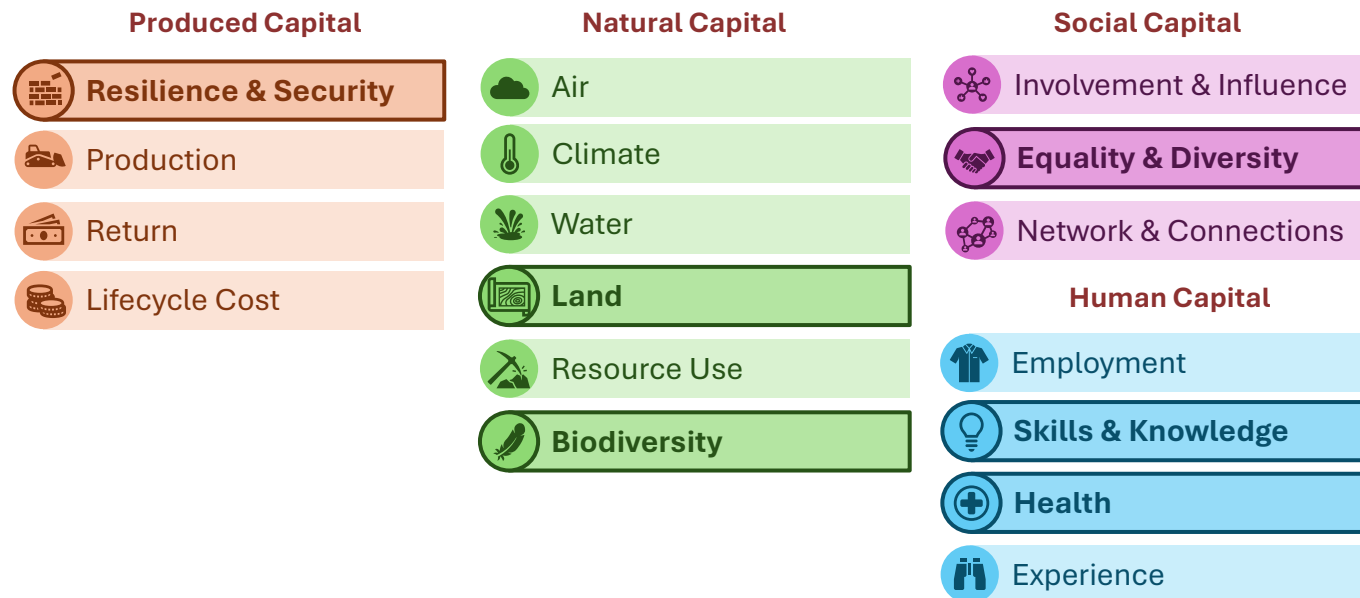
Produced Capital

Resilience & Security

Production

Return

Lifecycle Cost

Natural Capital

Air

Climate

Water

Land

Resource Use

Biodiversity

Social Capital

Involvement & Influence

Equality & Diversity

Network & Connections

Human Capital

Employment

Skills & Knowledge

Health

Experience